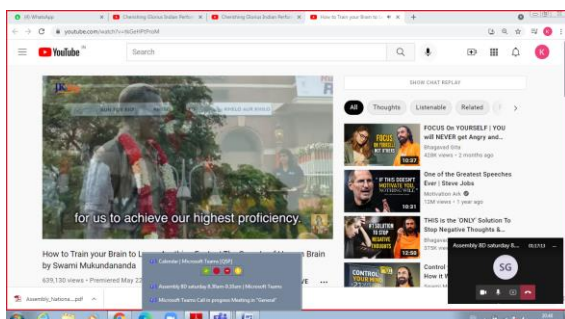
(4) WhatsApp | Cherishing Glorious Indian Perfo... | Cherishing Glorious Indian Perfo... | How to Train your Brain to... | +

youtube.com/watch?v=9cGeYPtProM

YouTube IN

Search

SHOW CHAT REPLAY

All | Thoughts | Listenable | Related

for us to achieve our highest proficiency.

How to Train your Brain to L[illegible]
by Swami Mukundananda

639,130 views • Premiered May 22

Calendar | Microsoft Teams (C)(P)

Assembly 8D saturday 6.30am-8.00am | Microsoft Teams

Microsoft Teams Call in progress Meeting in "General"

FOCUS On YOURSELF | YOU will NEVER get Angry and...
Bhagavad Gita
428K views • 2 months ago
10:37

One of the Greatest Speeches Ever | Steve Jobs
Motivation Ark
12M views • 1 year ago
10:31

THIS is the 'ONLY' Solution To Stop Negative Thoughts &...
Bhagavad
575K view
12:50

Control
How it
Bhagava

Assembly 8D saturday 6... 01:17:13

SG

Assembly_Nations....pdf